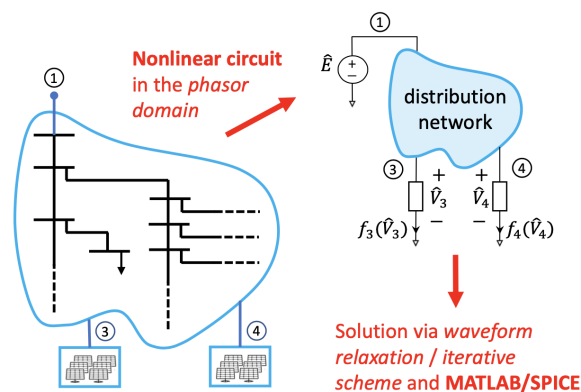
①

**Nonlinear circuit** in the *phasor domain*

①

$\hat{E}$

+

−

distribution network

③

④

+

$\hat{V}_3$

−

+

$\hat{V}_4$

−

$f_3(\hat{V}_3)$

$f_4(\hat{V}_4)$

③

④

Solution via *waveform relaxation / iterative scheme* and **MATLAB/SPICE**